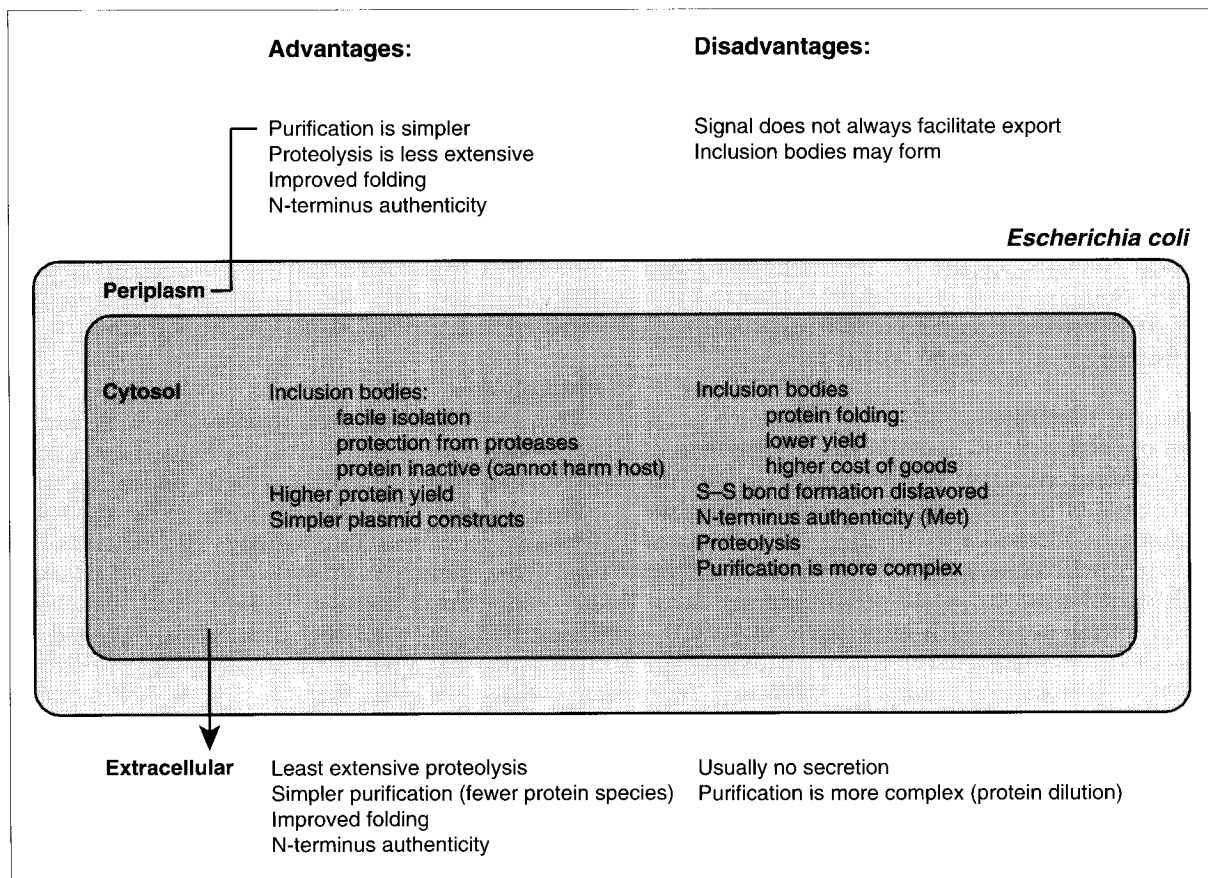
Advantages:

Disadvantages:

Purification is simpler
Proteolysis is less extensive
Improved folding
N-terminus authenticity

Signal does not always facilitate export
Inclusion bodies may form

Escherichia coli

Periplasm

Cytosol

Inclusion bodies:
facile isolation
protection from proteases
protein inactive (cannot harm host)
Higher protein yield
Simpler plasmid constructs

Inclusion bodies
protein folding:
lower yield
higher cost of goods
S–S bond formation disfavored
N-terminus authenticity (Met)
Proteolysis
Purification is more complex

Extracellular

Least extensive proteolysis
Simpler purification (fewer protein species)
Improved folding
N-terminus authenticity

Usually no secretion
Purification is more complex (protein dilution)